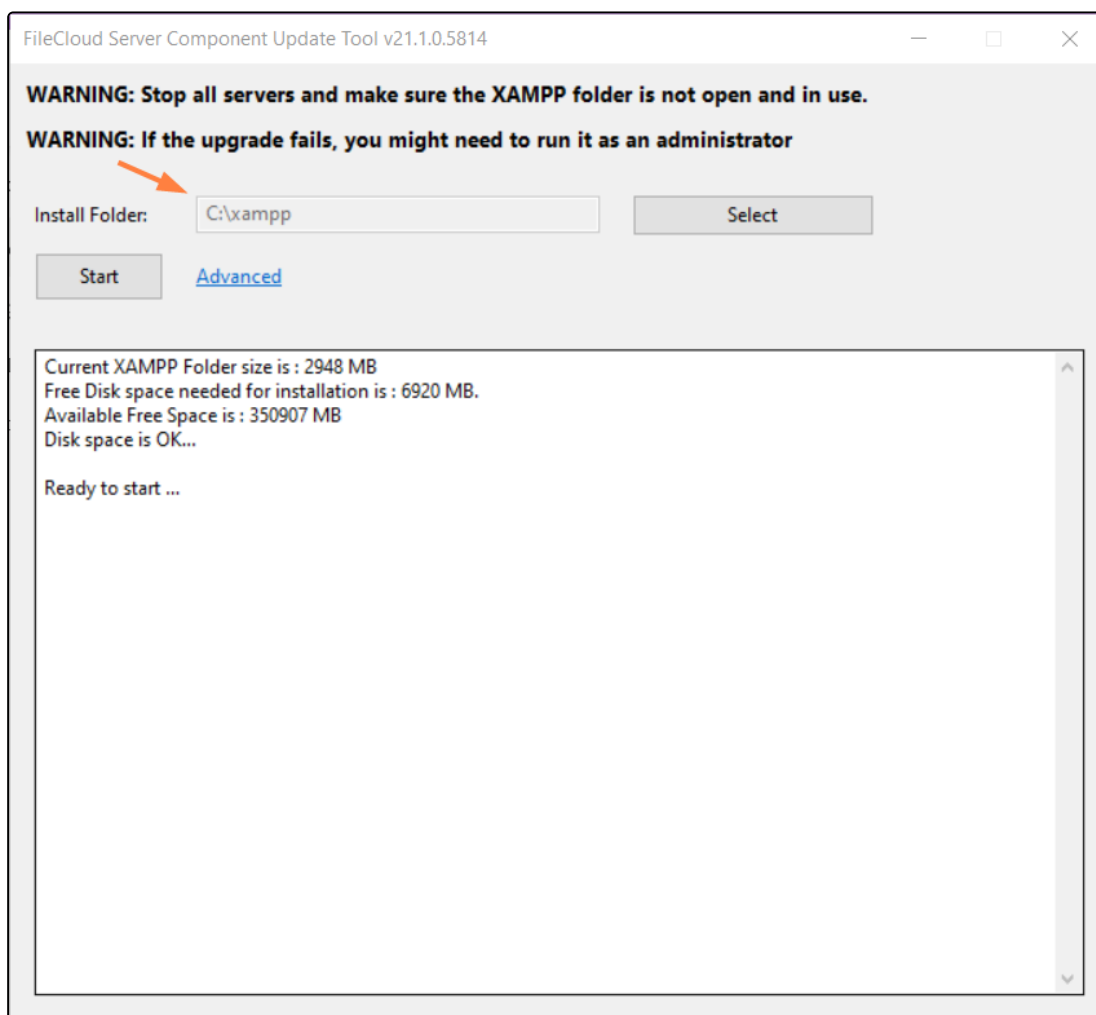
FileCloud Server Component Update Tool v21.1.0.5814

WARNING: Stop all servers and make sure the XAMPP folder is not open and in use.

WARNING: If the upgrade fails, you might need to run it as an administrator

Install Folder: C:\xampp

Select

Start

Advanced

Current XAMPP Folder size is : 2948 MB
Free Disk space needed for installation is : 6920 MB.
Available Free Space is : 350907 MB
Disk space is OK...

Ready to start ...